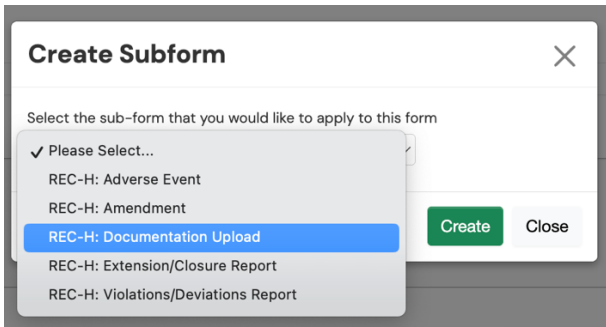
Create Subform

×

Select the sub-form that you would like to apply to this form

✓ Please Select...
REC-H: Adverse Event
REC-H: Amendment
REC-H: Documentation Upload
REC-H: Extension/Closure Report
REC-H: Violations/Deviations Report

Create

Close